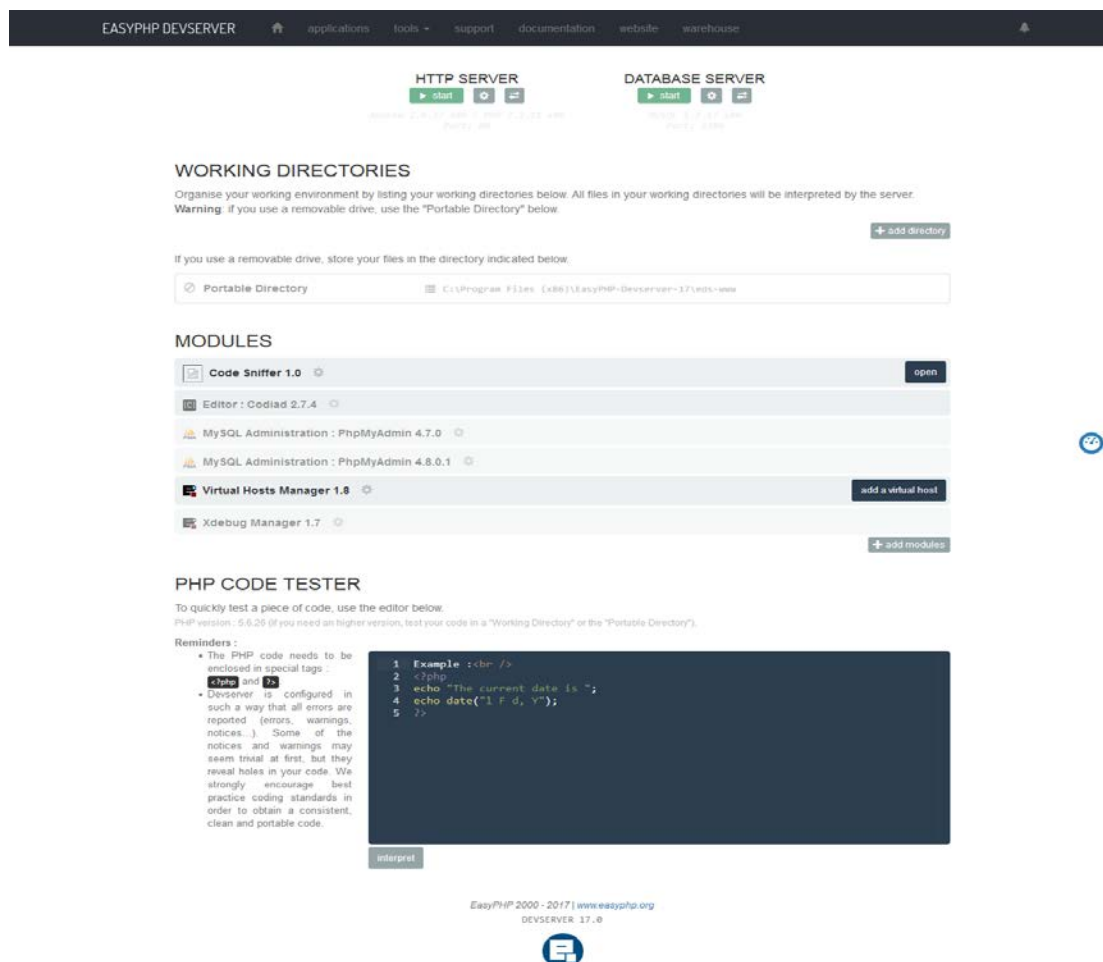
EASYPHP DEVSERVER applications tools support documentation website warehouse

HTTP SERVER
start

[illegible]

DATABASE SERVER
start

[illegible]

WORKING DIRECTORIES

Organise your working environment by listing your working directories below. All files in your working directories will be interpreted by the server.
**Warning**: if you use a removable drive, use the "Portable Directory" below.

+ add directory

If you use a removable drive, store your files in the directory indicated below.

Portable Directory C:\Program Files (x86)\EasyPHP-Devserver-17\eds-www

MODULES

Code Sniffer 1.0 open

Editor : Codiad 2.7.4

MySQL Administration : PhpMyAdmin 4.7.0

MySQL Administration : PhpMyAdmin 4.8.0.1

Virtual Hosts Manager 1.8 add a virtual host

Xdebug Manager 1.7

+ add modules

PHP CODE TESTER

To quickly test a piece of code, use the editor below.
PHP version : 5.6.28 (if you need an higher version, test your code in a "Working Directory" or the "Portable Directory").

Reminders :
• The PHP code needs to be enclosed in special tags : <?php and ?>.
• Devserver is configured in such a way that all errors are reported (errors, warnings, notices...). Some of the notices and warnings may seem trivial at first, but they reveal holes in your code. We strongly encourage best practice coding standards in order to obtain a consistent, clean and portable code.

1 Example :<br />
2 <?php
3 echo "The current date is ";
4 echo date("l F d, Y");
5 ?>

interpret

EasyPHP 2000 - 2017 | www.easyphp.org
DEVSERVER 17.0